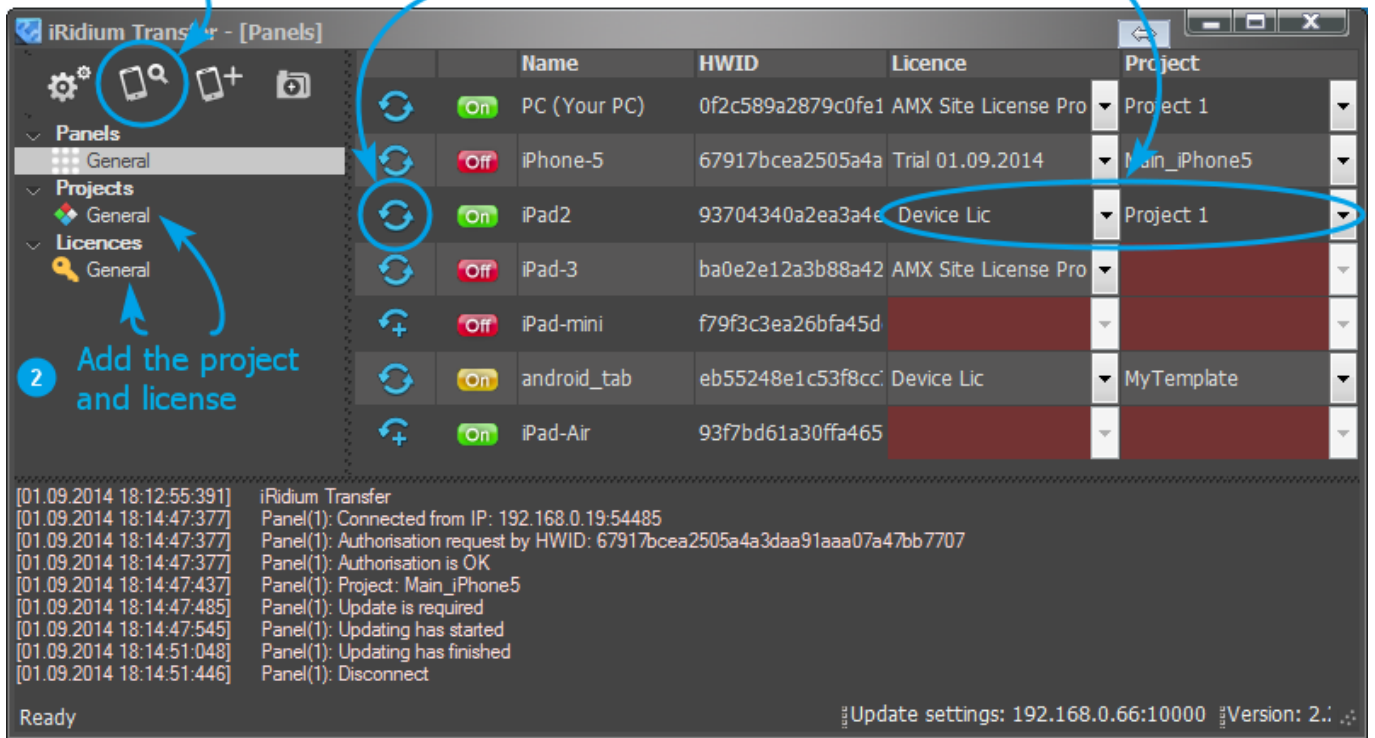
iRidium Trans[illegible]er - [Panels]

Panels
General
Projects
General
Licences
General

2 Add the project and license

| | | Name | HWID | Licence | Project |
|---|---|---|---|---|---|
| | On | PC (Your PC) | 0f2c589a2879c0fe1 | AMX Site License Pro | Project 1 |
| | Off | iPhone-5 | 67917bcea2505a4a | Trial 01.09.2014 | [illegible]ain_iPhone5 |
| | On | iPad2 | 93704340a2ea3a4e | Device Lic | Project 1 |
| | Off | iPad-3 | ba0e2e12a3b88a42 | AMX Site License Pro | |
| | Off | iPad-mini | f79f3c3ea26bfa45d | | |
| | On | android_tab | eb55248e1c53f8cc | Device Lic | MyTemplate |
| | On | iPad-Air | 93f7bd61a30ffa465 | | |

[01.09.2014 18:12:55:391] iRidium Transfer
[01.09.2014 18:14:47:377] Panel(1): Connected from IP: 192.168.0.19:54485
[01.09.2014 18:14:47:377] Panel(1): Authorisation request by HWID: 67917bcea2505a4a3daa91aaa07a47bb7707
[01.09.2014 18:14:47:377] Panel(1): Authorisation is OK
[01.09.2014 18:14:47:437] Panel(1): Project: Main_iPhone5
[01.09.2014 18:14:47:485] Panel(1): Update is required
[01.09.2014 18:14:47:545] Panel(1): Updating has started
[01.09.2014 18:14:51:048] Panel(1): Updating has finished
[01.09.2014 18:14:51:446] Panel(1): Disconnect

Ready
Update settings: 192.168.0.66:10000 Version: 2.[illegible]